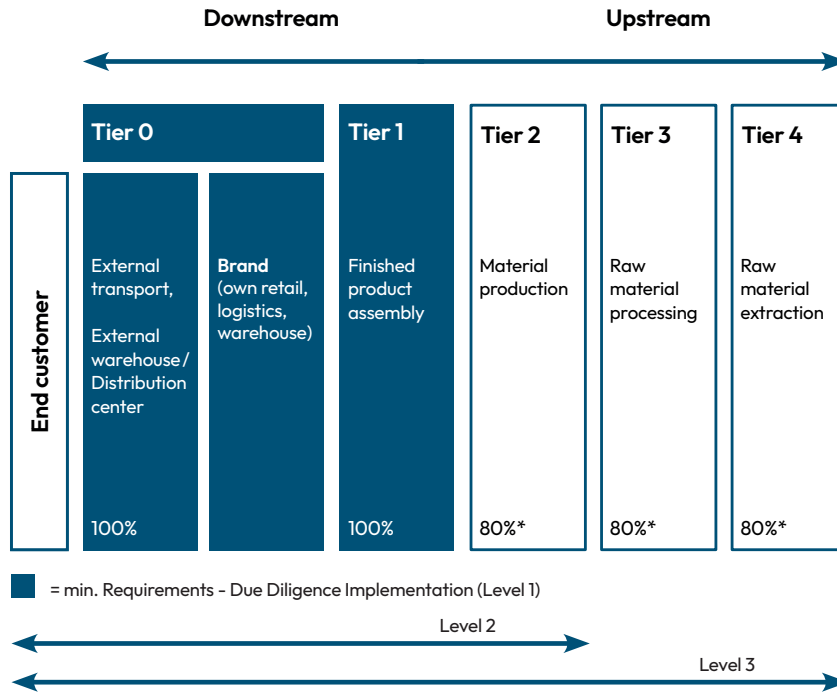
Downstream

Upstream

End customer

Tier 0

External transport,

External warehouse / Distribution center

100%

Brand (own retail, logistics, warehouse)

Tier 1

Finished product assembly

100%

Tier 2

Material production

80%*

Tier 3

Raw material processing

80%*

Tier 4

Raw material extraction

80%*

= min. Requirements - Due Diligence Implementation (Level 1)

Level 2

Level 3